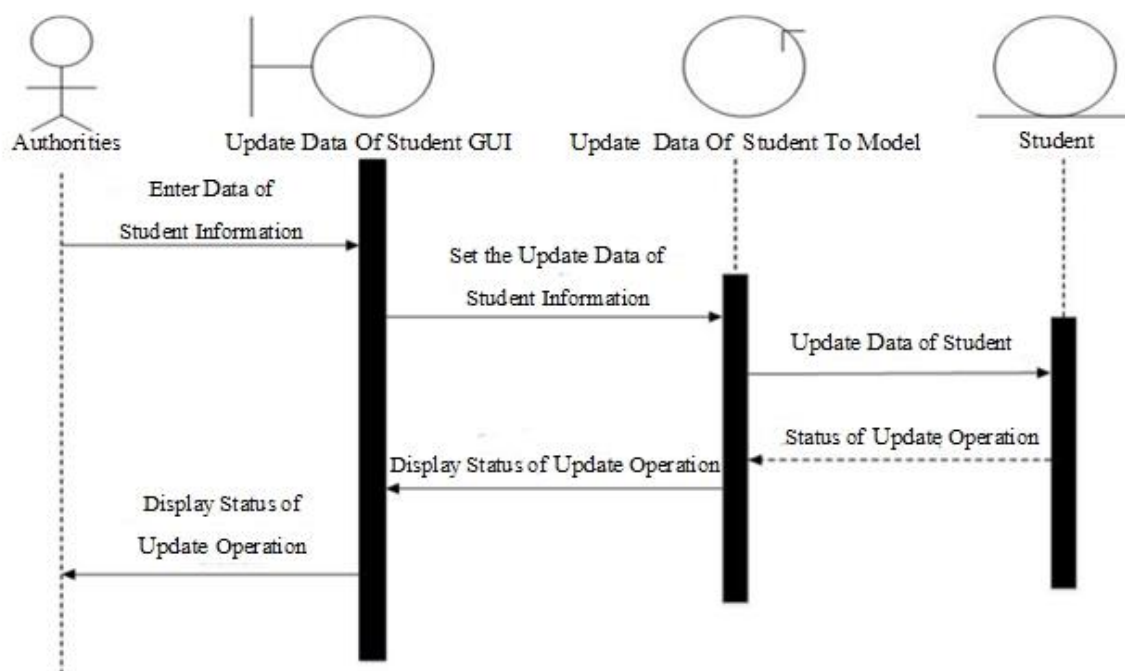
Authorities

Update Data Of Student GUI

Update Data Of Student To Model

Student

Enter Data of Student Information

Set the Update Data of Student Information

Update Data of Student

Status of Update Operation

Display Status of Update Operation

Display Status of Update Operation